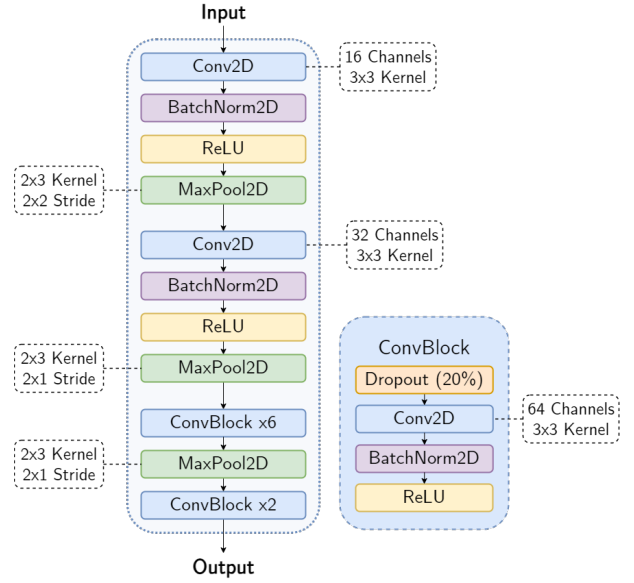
Input

Conv2D

16 Channels
3x3 Kernel

BatchNorm2D

ReLU

2x3 Kernel
2x2 Stride

MaxPool2D

Conv2D

32 Channels
3x3 Kernel

BatchNorm2D

ReLU

2x3 Kernel
2x1 Stride

MaxPool2D

ConvBlock x6

2x3 Kernel
2x1 Stride

MaxPool2D

ConvBlock x2

Output

ConvBlock

Dropout (20%)

Conv2D

64 Channels
3x3 Kernel

BatchNorm2D

ReLU